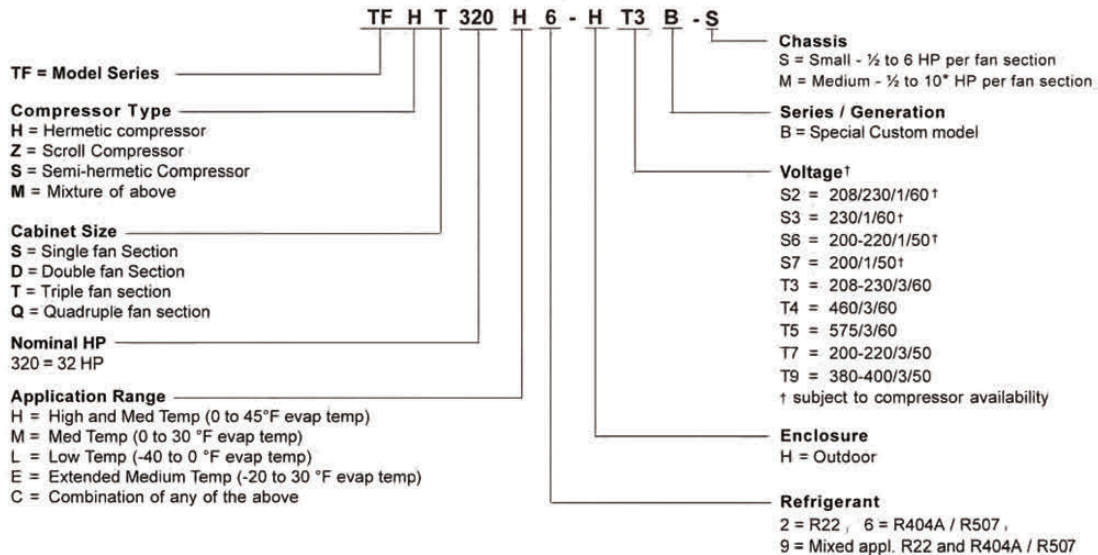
TF H T 320 H 6 - H T3 B - S

TF = Model Series

Compressor Type
H = Hermetic compressor
Z = Scroll Compressor
S = Semi-hermetic Compressor
M = Mixture of above

Cabinet Size
S = Single fan Section
D = Double fan Section
T = Triple fan section
Q = Quadruple fan section

Nominal HP
320 = 32 HP

Application Range
H = High and Med Temp (0 to 45°F evap temp)
M = Med Temp (0 to 30 °F evap temp)
L = Low Temp (-40 to 0 °F evap temp)
E = Extended Medium Temp (-20 to 30 °F evap temp)
C = Combination of any of the above

Chassis
S = Small - ½ to 6 HP per fan section
M = Medium - ½ to 10* HP per fan section

Series / Generation
B = Special Custom model

Voltage†
S2 = 208/230/1/60†
S3 = 230/1/60†
S6 = 200-220/1/50†
S7 = 200/1/50†
T3 = 208-230/3/60
T4 = 460/3/60
T5 = 575/3/60
T7 = 200-220/3/50
T9 = 380-400/3/50
† subject to compressor availability

Enclosure
H = Outdoor

Refrigerant
2 = R22 , 6 = R404A / R507 ,
9 = Mixed appl. R22 and R404A / R507